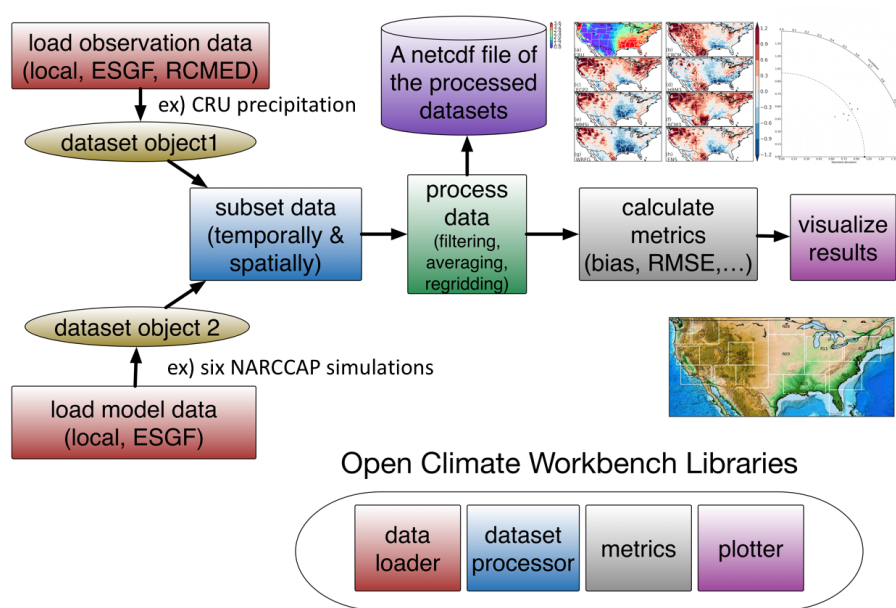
load observation data (local, ESGF, RCMED)

ex) CRU precipitation

dataset object1

A netcdf file of the processed datasets

subset data (temporally & spatially)

process data (filtering, averaging, regridding)

calculate metrics (bias, RMSE,…)

visualize results

dataset object 2

ex) six NARCCAP simulations

load model data (local, ESGF)

Open Climate Workbench Libraries

data loader

dataset processor

metrics

plotter